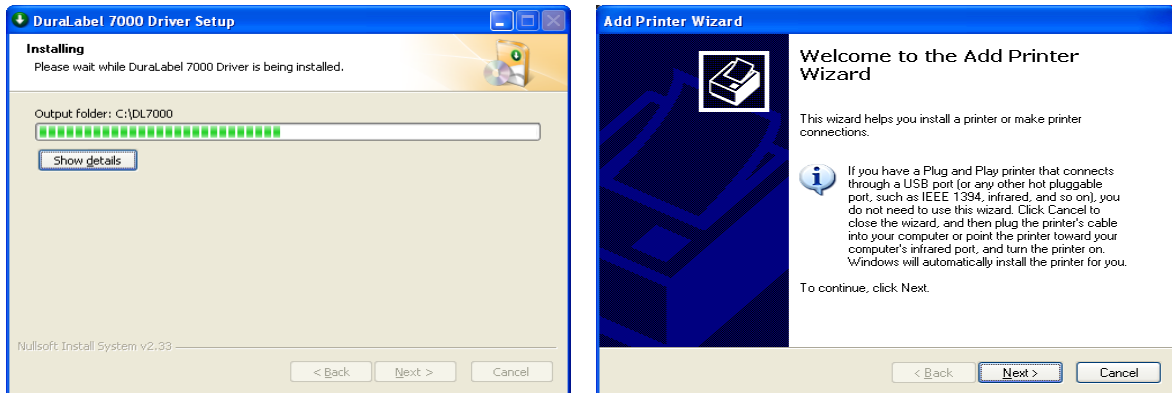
DuraLabel 7000 Driver Setup

Installing
Please wait while DuraLabel 7000 Driver is being installed.

Output folder: C:\DL7000

Show details

Nullsoft Install System v2.33

< Back Next > Cancel

Add Printer Wizard

Welcome to the Add Printer Wizard

This wizard helps you install a printer or make printer connections.

If you have a Plug and Play printer that connects through a USB port (or any other hot pluggable port, such as IEEE 1394, infrared, and so on), you do not need to use this wizard. Click Cancel to close the wizard, and then plug the printer's cable into your computer or point the printer toward your computer's infrared port, and turn the printer on. Windows will automatically install the printer for you.

To continue, click Next.

< Back Next > Cancel